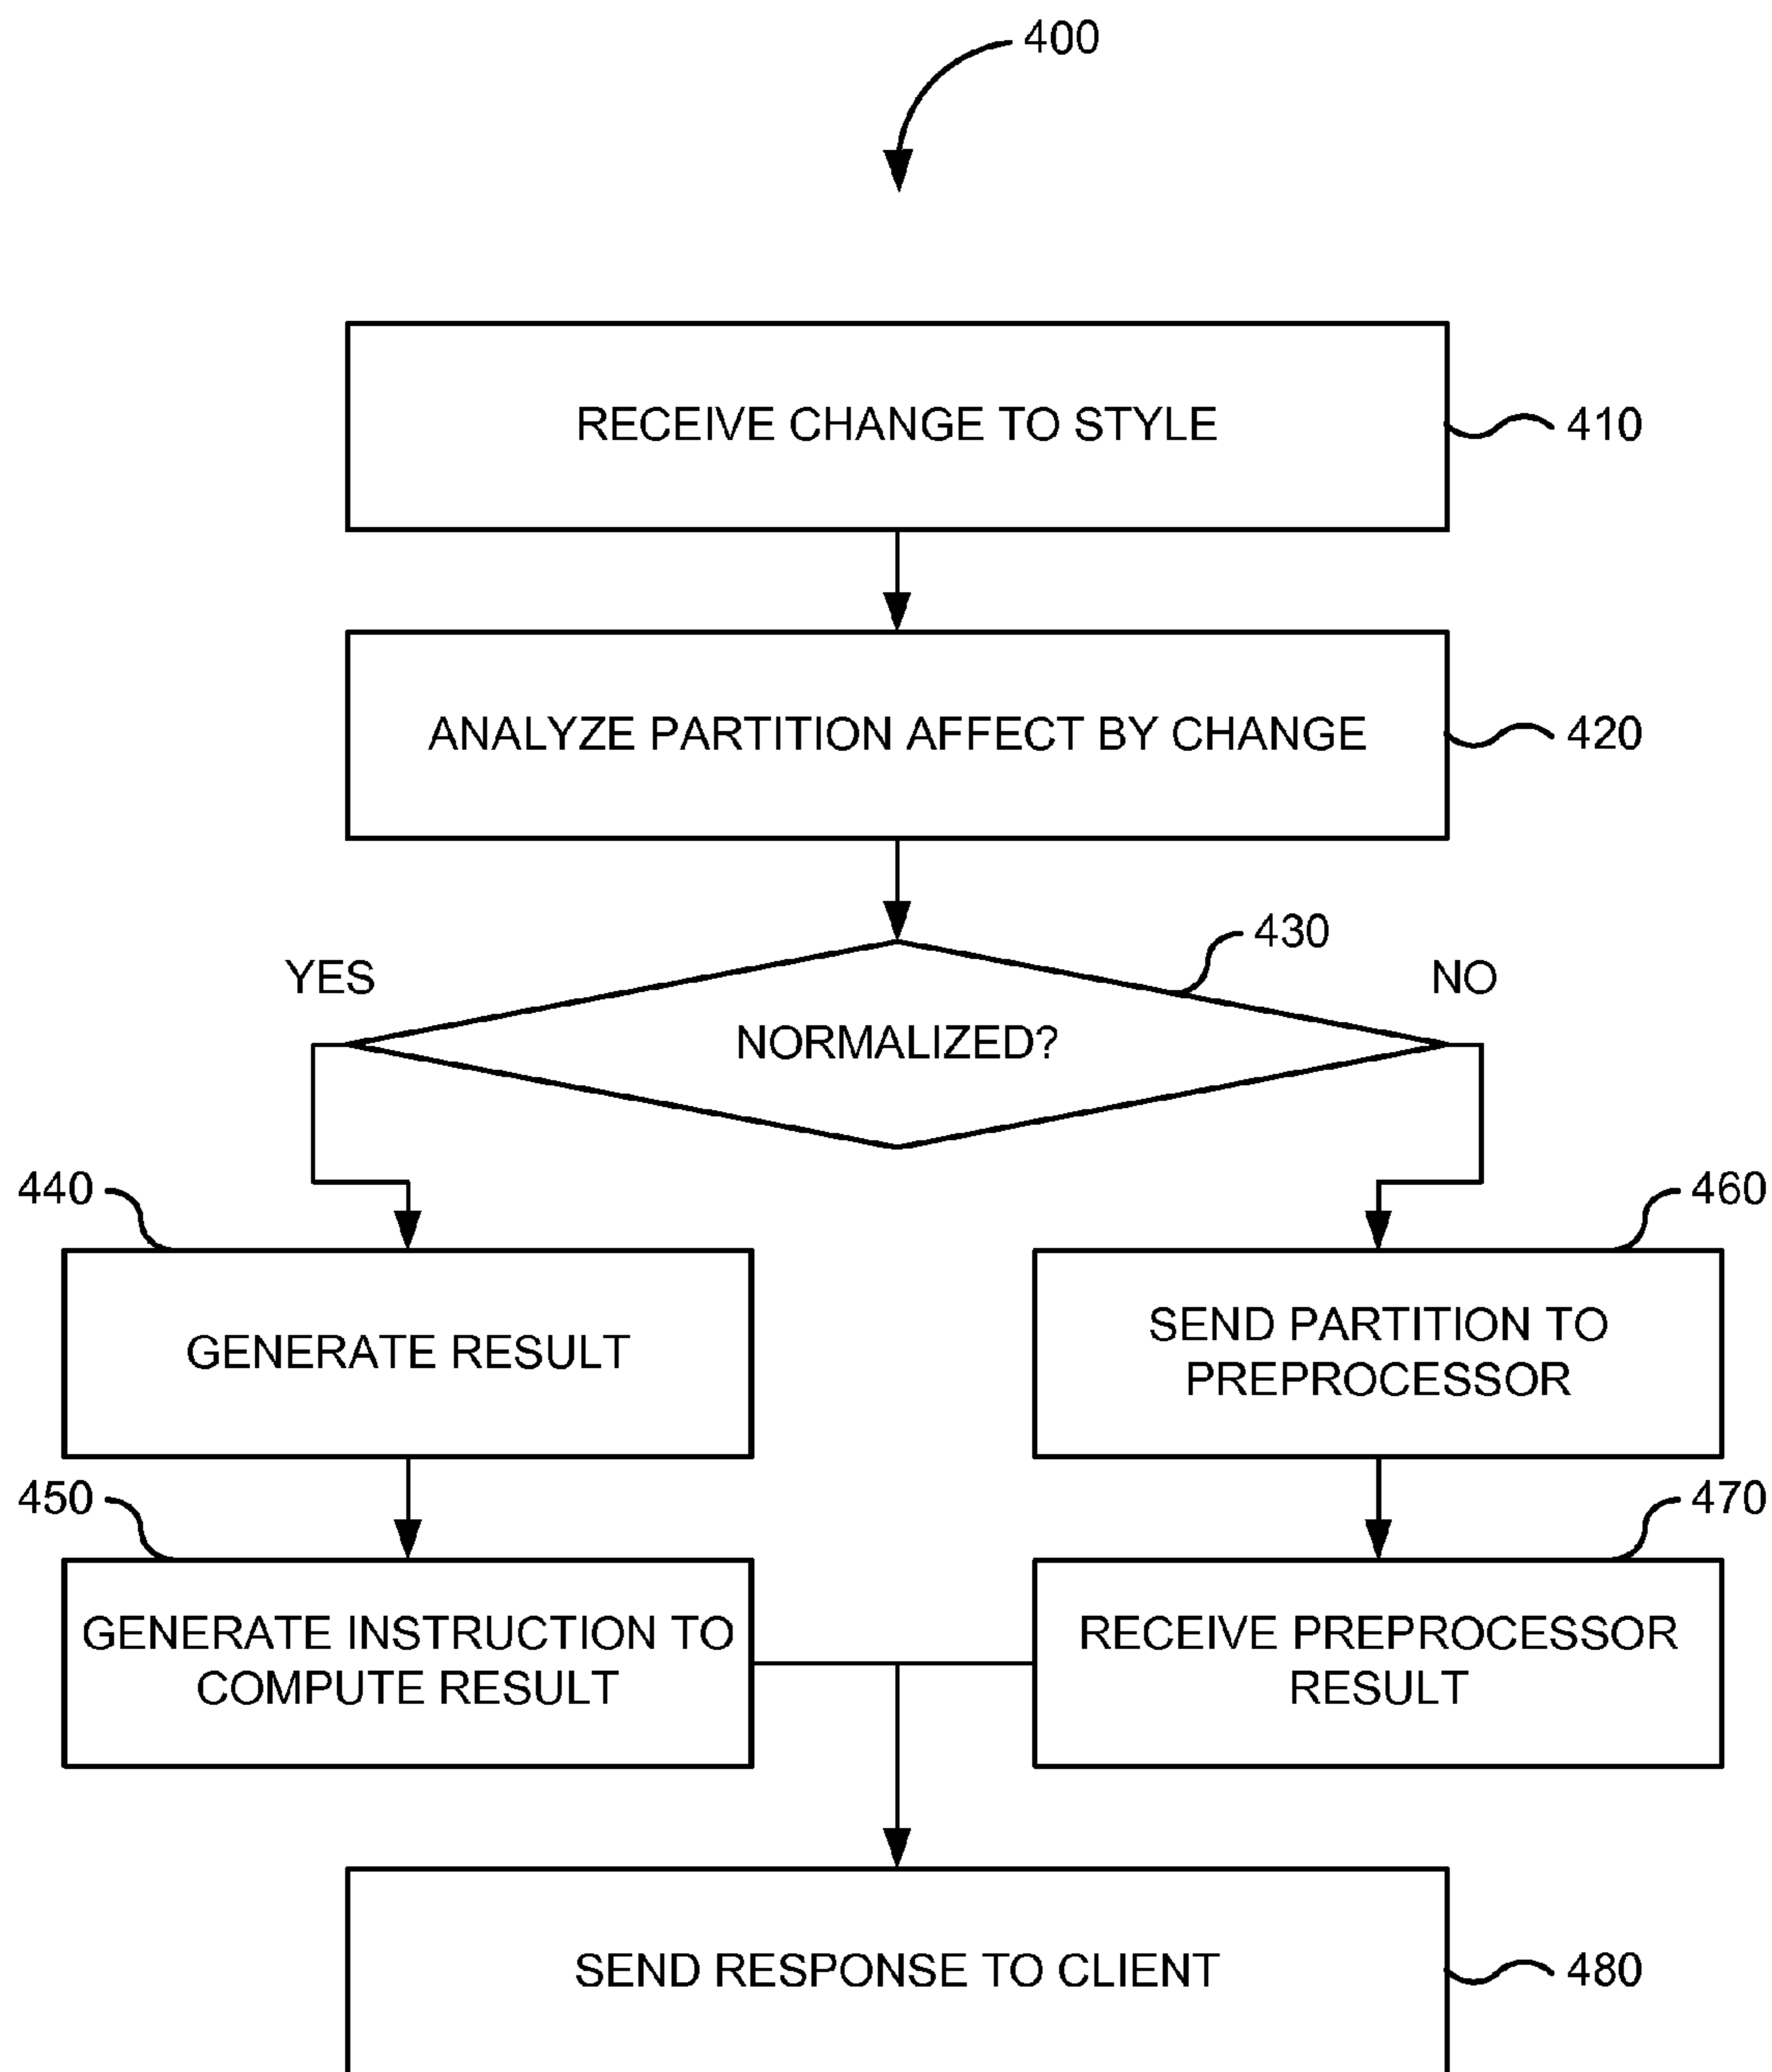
400

RECEIVE CHANGE TO STYLE

410

ANALYZE PARTITION AFFECT BY CHANGE

420

430

YES

NORMALIZED?

NO

440

GENERATE RESULT

460

SEND PARTITION TO PREPROCESSOR

450

GENERATE INSTRUCTION TO COMPUTE RESULT

470

RECEIVE PREPROCESSOR RESULT

SEND RESPONSE TO CLIENT

480